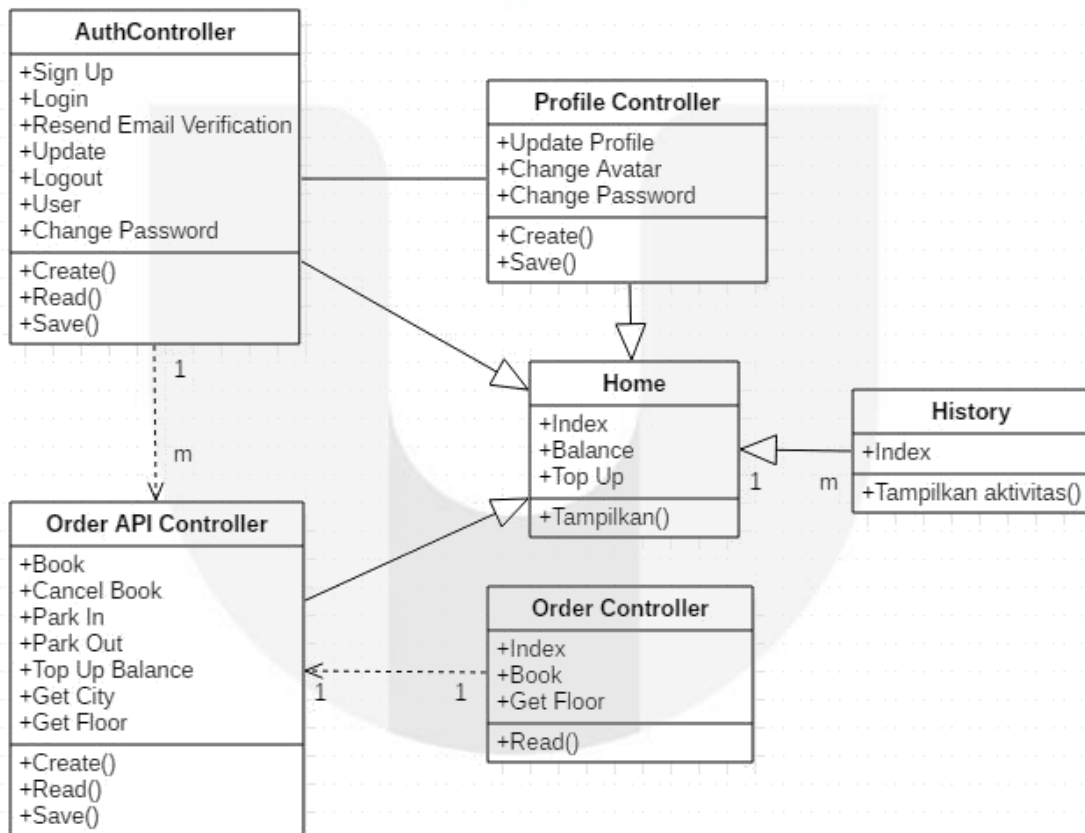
AuthController
+Sign Up
+Login
+Resend Email Verification
+Update
+Logout
+User
+Change Password
+Create()
+Read()
+Save()

Profile Controller
+Update Profile
+Change Avatar
+Change Password
+Create()
+Save()

1

m

Home
+Index
+Balance
+Top Up
+Tampilkan()

History
+Index
+Tampilkan aktivitas()

1

m

Order API Controller
+Book
+Cancel Book
+Park In
+Park Out
+Top Up Balance
+Get City
+Get Floor
+Create()
+Read()
+Save()

Order Controller
+Index
+Book
+Get Floor
+Read()

1

1